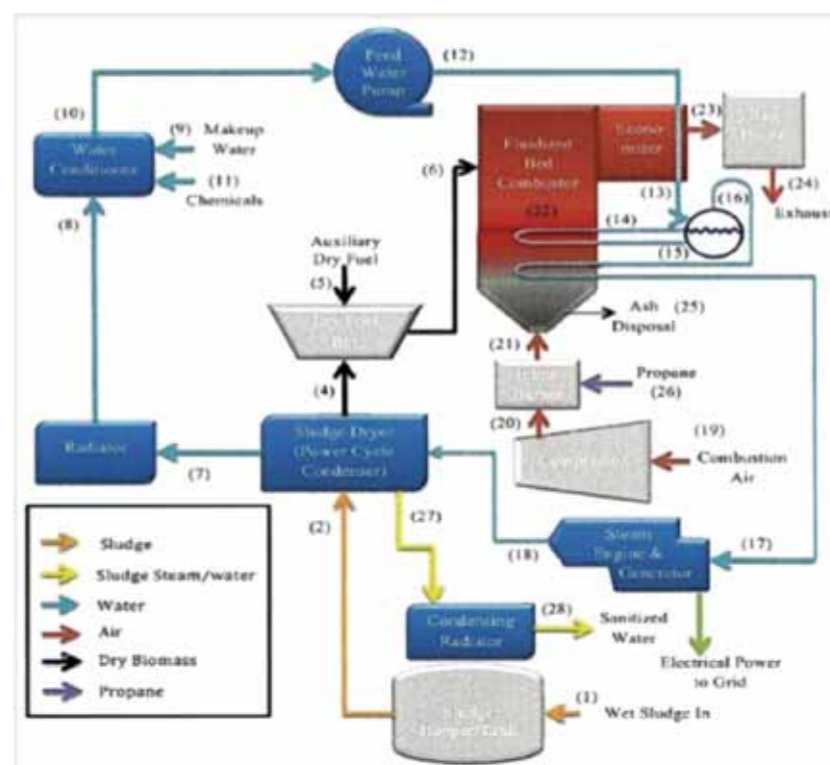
Feed Water Pump
(12)
(10)
(9) Makeup Water
Water Conditioner
(11) Chemicals
(8)
(6)
Fluidized Bed Combustor
Economizer
(23)
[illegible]
(24)
Exhaust
(13)
(22)
(14)
(16)
(15)
Auxiliary Dry Fuel
(5)
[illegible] Bin
Ash Disposal (25)
(4)
(21)
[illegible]
Propane (26)
(20)
(19)
Radiator
Sludge Dryer (Power Cycle Condenser)
Compressor
Combustion Air
(7)
(2)
(27)
(18)
Steam Engine & Generator
(17)
Sludge
Sludge Steam/water
Water
Air
Dry Biomass
Propane
Condensing Radiator
(28)
Sanitized Water
Electrical Power to Grid
Sludge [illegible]
(1)
Wet Sludge In